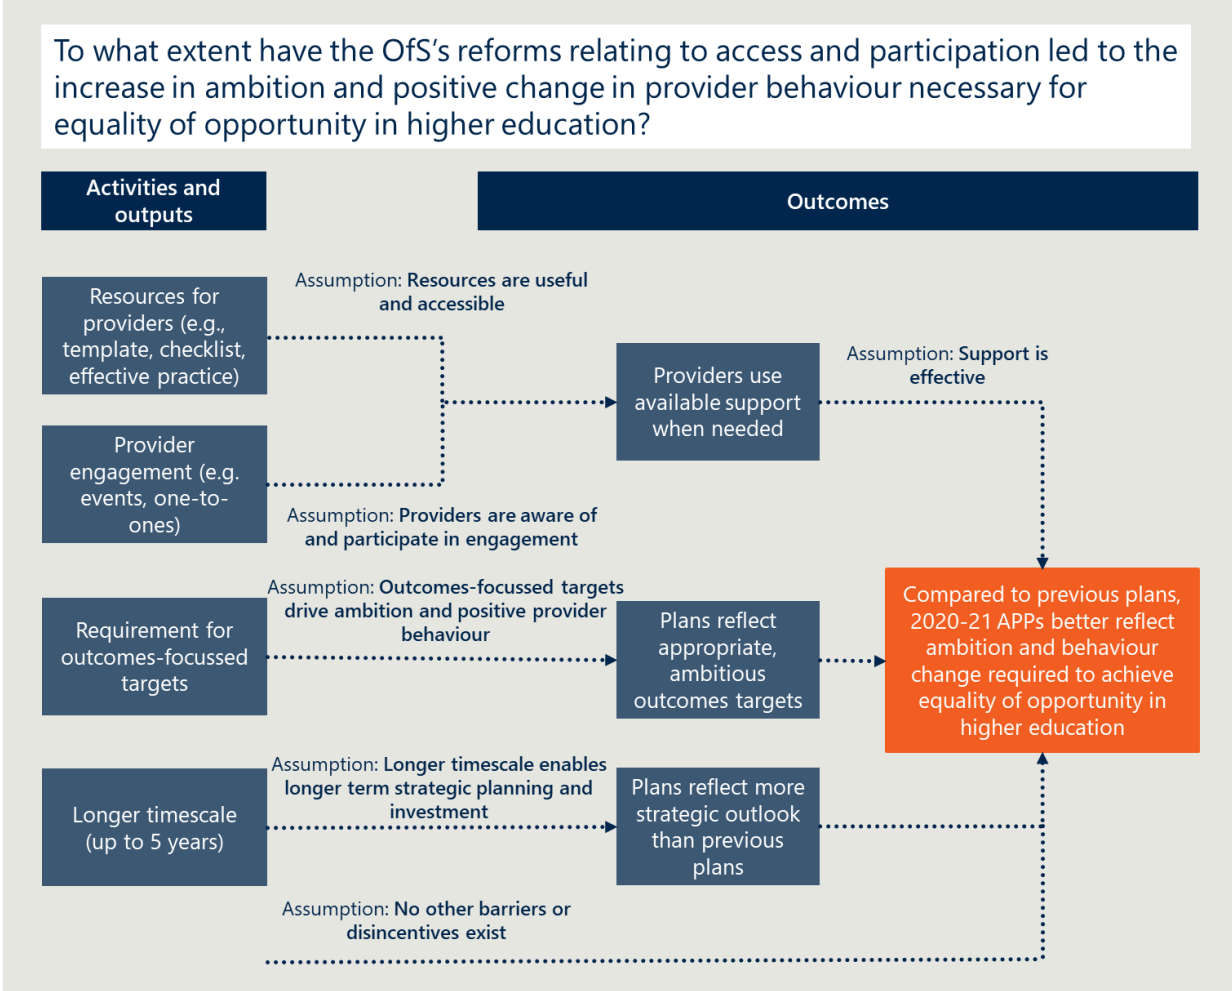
To what extent have the OfS's reforms relating to access and participation led to the increase in ambition and positive change in provider behaviour necessary for equality of opportunity in higher education?

Activities and outputs

Outcomes

Resources for providers (e.g., template, checklist, effective practice)

Assumption: Resources are useful and accessible

Provider engagement (e.g. events, one-to-ones)

Assumption: Providers are aware of and participate in engagement

Providers use available support when needed

Assumption: Support is effective

Requirement for outcomes-focussed targets

Assumption: Outcomes-focussed targets drive ambition and positive provider behaviour

Plans reflect appropriate, ambitious outcomes targets

Compared to previous plans, 2020-21 APPs better reflect ambition and behaviour change required to achieve equality of opportunity in higher education

Longer timescale (up to 5 years)

Assumption: Longer timescale enables longer term strategic planning and investment

Plans reflect more strategic outlook than previous plans

Assumption: No other barriers or disincentives exist